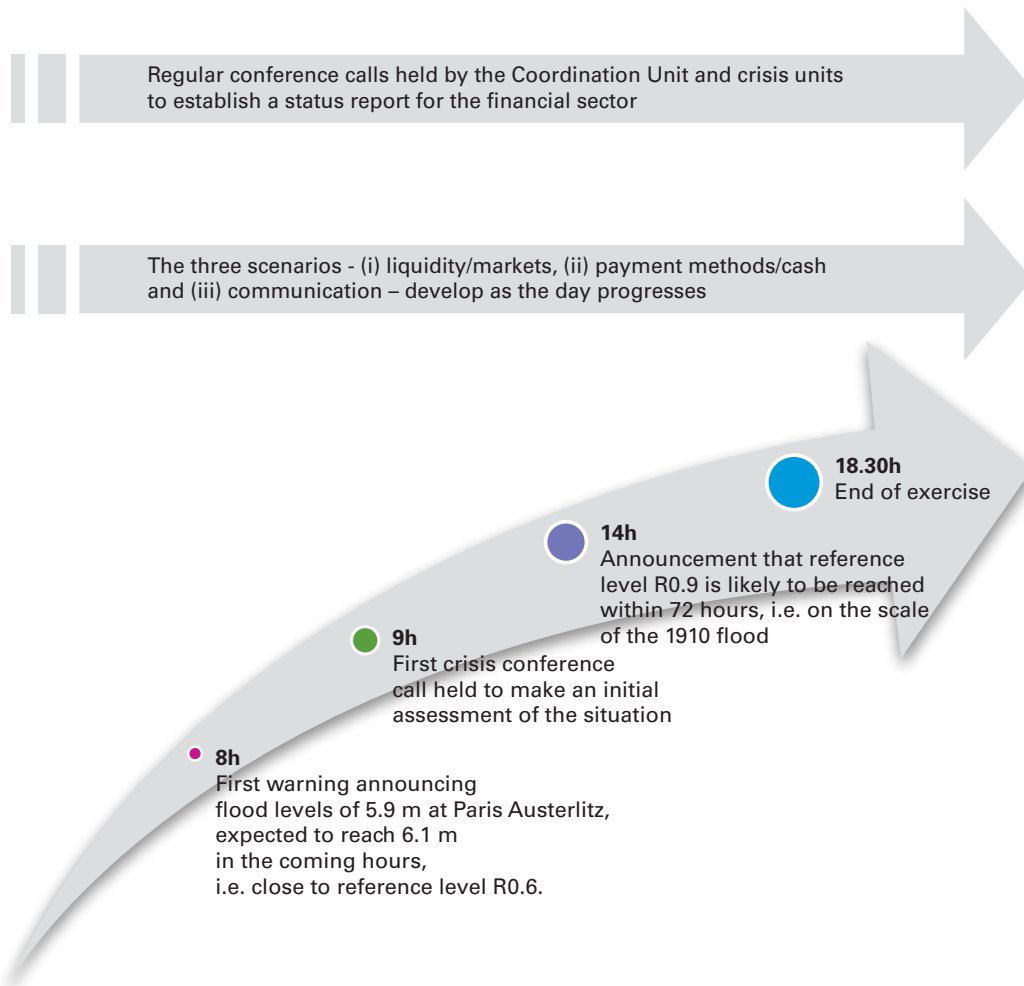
Regular conference calls held by the Coordination Unit and crisis units to establish a status report for the financial sector

The three scenarios - (i) liquidity/markets, (ii) payment methods/cash and (iii) communication – develop as the day progresses

18.30h
End of exercise

14h
Announcement that reference level R0.9 is likely to be reached within 72 hours, i.e. on the scale of the 1910 flood

9h
First crisis conference call held to make an initial assessment of the situation

8h
First warning announcing flood levels of 5.9 m at Paris Austerlitz, expected to reach 6.1 m in the coming hours, i.e. close to reference level R0.6.